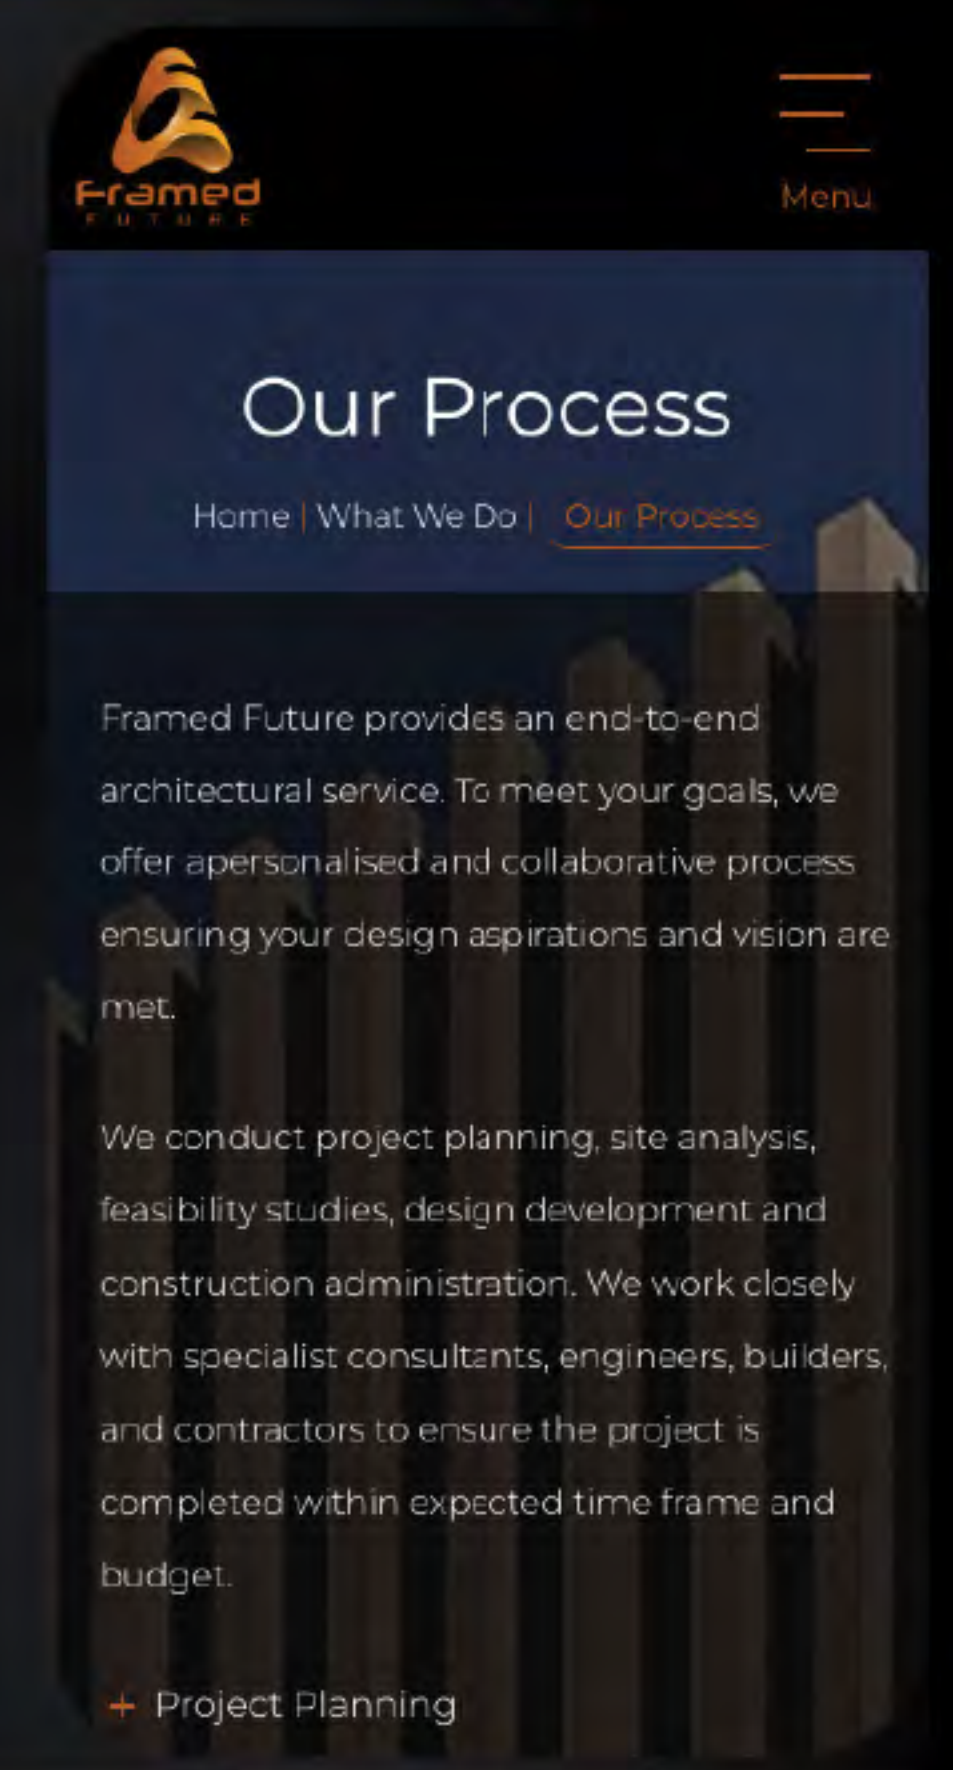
Framed
FUTURE

Menu

Our Process

Home | What We Do | Our Process

Framed Future provides an end-to-end architectural service. To meet your goals, we offer apersonalised and collaborative process ensuring your design aspirations and vision are met.

We conduct project planning, site analysis, feasibility studies, design development and construction administration. We work closely with specialist consultants, engineers, builders, and contractors to ensure the project is completed within expected time frame and budget.

+ Project Planning